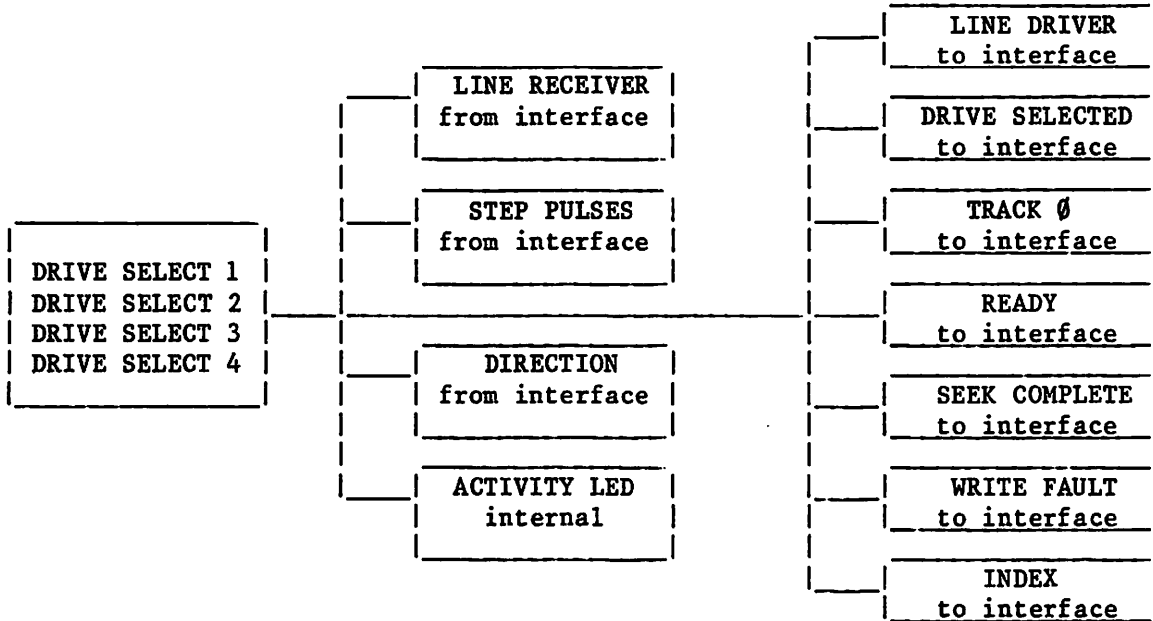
DRIVE SELECT 1
DRIVE SELECT 2
DRIVE SELECT 3
DRIVE SELECT 4

LINE RECEIVER
from interface

STEP PULSES
from interface

DIRECTION
from interface

ACTIVITY LED
internal

LINE DRIVER
to interface

DRIVE SELECTED
to interface

TRACK Ø
to interface

READY
to interface

SEEK COMPLETE
to interface

WRITE FAULT
to interface

INDEX
to interface